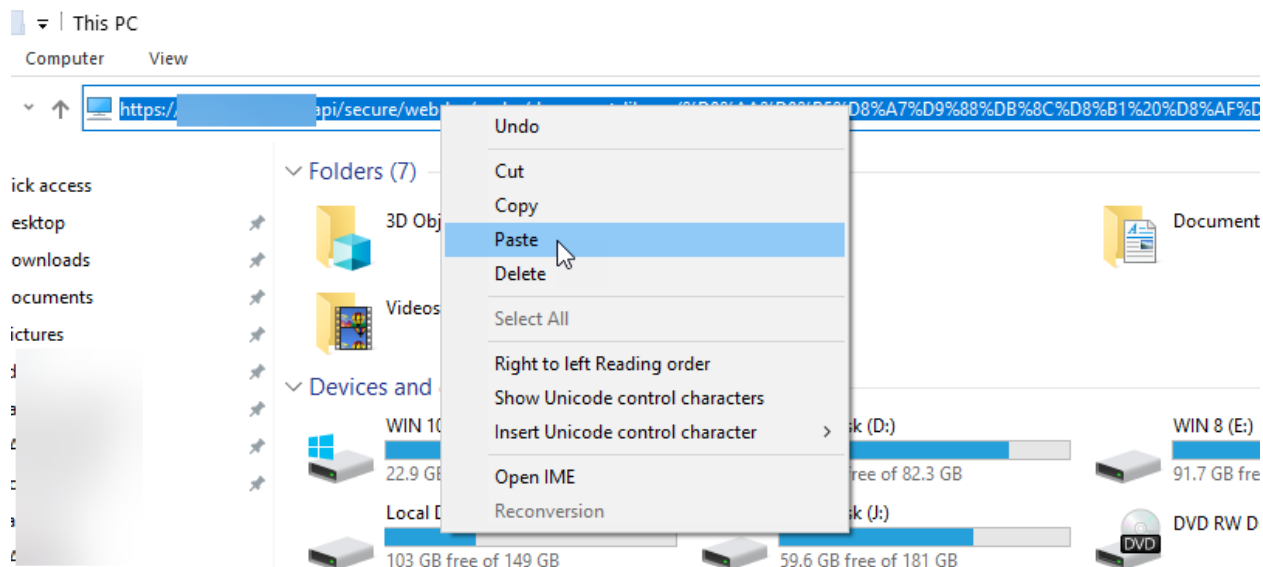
This PC

Computer View

https:/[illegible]api/secure/web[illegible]D8%A7%D9%88%DB%8C%D8%B1%20%D8%AF%D

ick access
esktop
ownloads
ocuments
ictures

Folders (7)

3D Obj

Document

Videos

Devices and

WIN 10

22.9 GB

Local D

103 GB free of 149 GB

sk (D:)

free of 82.3 GB

sk (J:)

59.6 GB free of 181 GB

WIN 8 (E:)

91.7 GB fre

DVD RW D

DVD

Undo
Cut
Copy
Paste
Delete
Select All
Right to left Reading order
Show Unicode control characters
Insert Unicode control character
Open IME
Reconversion